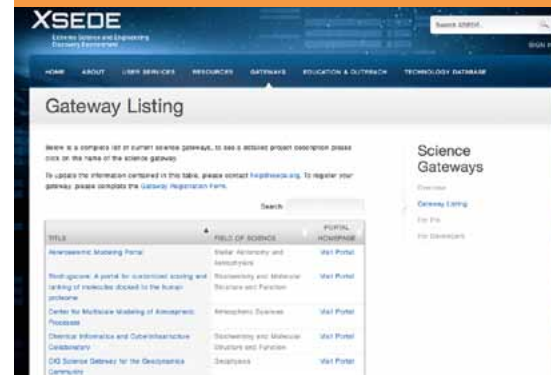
XSEDE
Extreme Science and Engineering Discovery Environment

Search XSEDE

SIGN IN

HOME ABOUT USER SERVICES RESOURCES GATEWAYS EDUCATION & OUTREACH TECHNOLOGY DATABASE

Gateway Listing

Below is a complete list of current science gateways, to see a detailed project description please click on the name of the science gateway.

To update the information contained in this table, please contact help@xsede.org. To register your gateway, please complete the Gateway Registration Form.

Search

| TITLE | FIELD OF SCIENCE | PORTAL HOMEPAGE |
|---|---|---|
| Asteroseismic Modeling Portal | Stellar Astronomy and Astrophysics | Visit Portal |
| Biodrugscreen: A portal for customized scoring and ranking of molecules docked to the human proteome | Biochemistry and Molecular Structure and Function | Visit Portal |
| Center for Multiscale Modeling of Atmospheric Processes | Atmospheric Sciences | Visit Portal |
| Chemical Informatics and Cyberinfrastructure Collaboratory | Biochemistry and Molecular Structure and Function | Visit Portal |
| CIG Science Gateway for the Geodynamics Community | Geophysics | Visit Portal |

Science Gateways

Overview

Gateway Listing

For PIs

For Developers